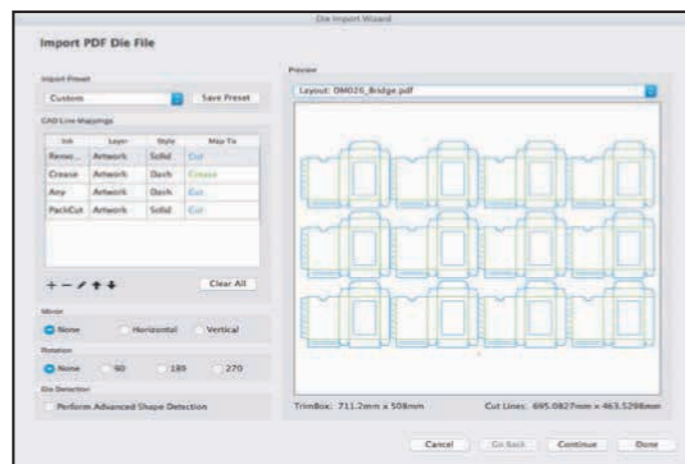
Die Import Wizard

Import PDF Die File

Import Preset

Custom

Save Preset

CAD Line Mappings

| Ink | Layer | Style | Map To |
|---|---|---|---|
| Rense... | Artwork | Solid | Cut |
| Crease | Artwork | Dash | Crease |
| Any | Artwork | Dash | Cut |
| PackCut | Artwork | Solid | Cut |

Clear All

Mirror

None Horizontal Vertical

Rotation

None 90 180 270

Die Detection

Perform Advanced Shape Detection

Preview

Layout: DM026_Bridge.pdf

TrimBox: 711.2mm x 508mm

Cut Lines: 695.0827mm x 463.5298mm

Cancel Go Back Continue Done